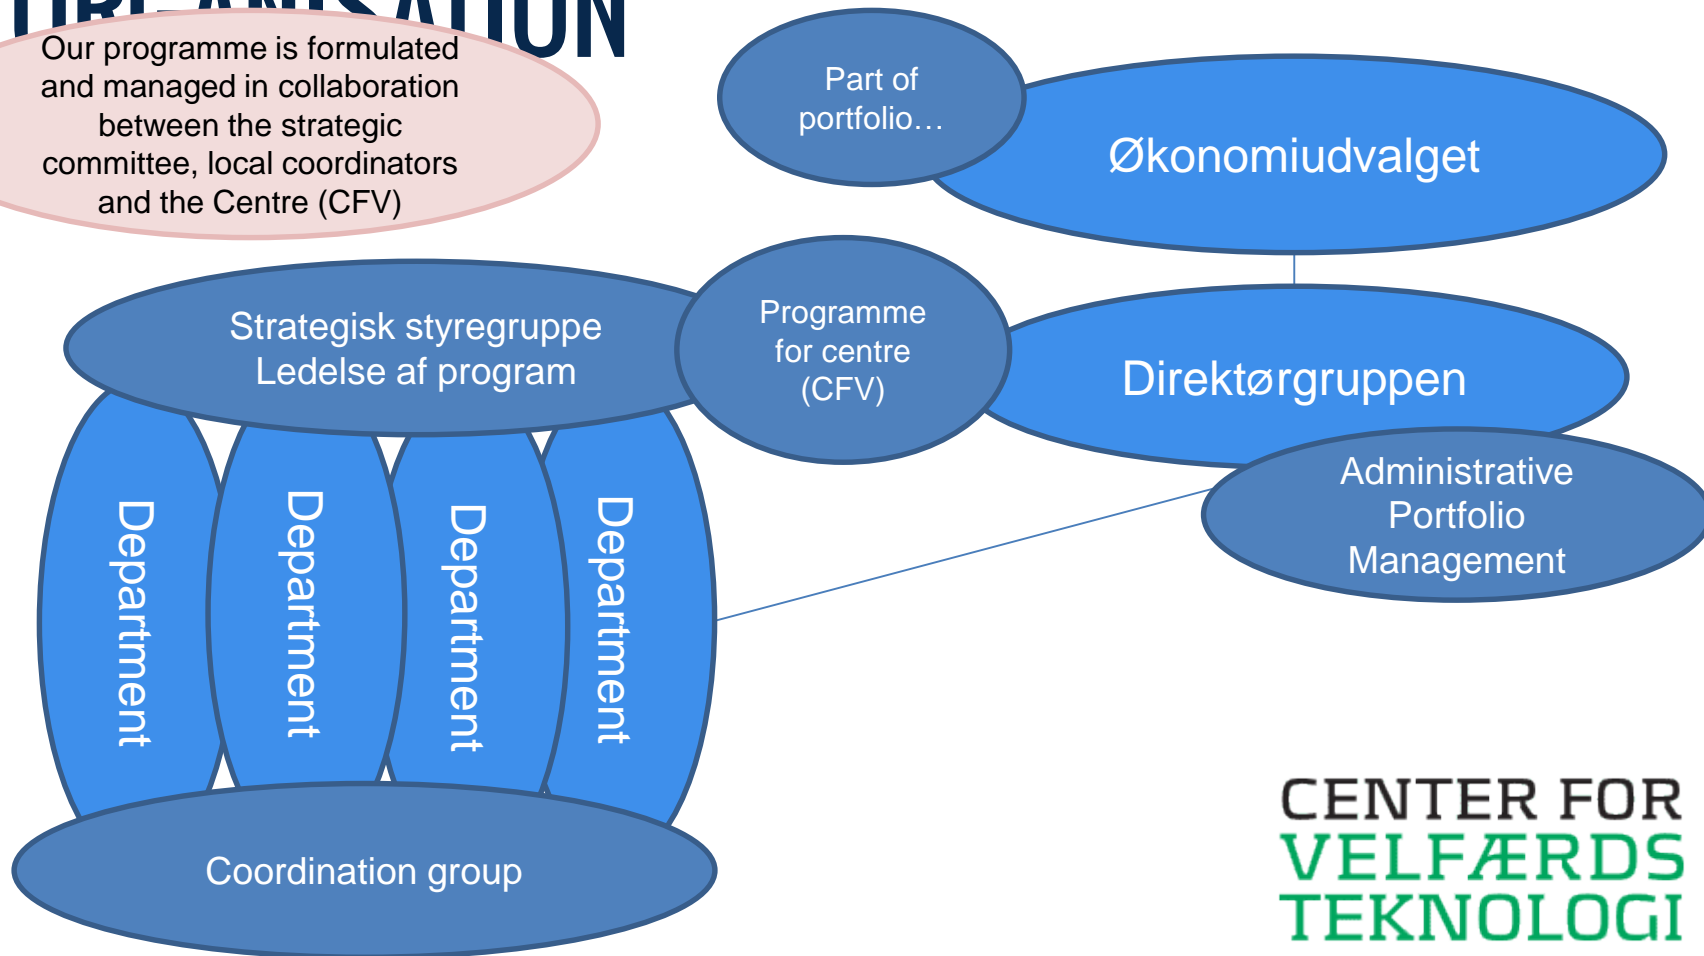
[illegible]

Our programme is formulated and managed in collaboration between the strategic committee, local coordinators and the Centre (CFV)

Part of portfolio…

Økonomiudvalget

Strategisk styregruppe
Ledelse af program

Programme for centre (CFV)

Direktørgruppen

Administrative Portfolio Management

Department

Department

Department

Department

Coordination group

CENTER FOR
VELFÆRDS
TEKNOLOGI